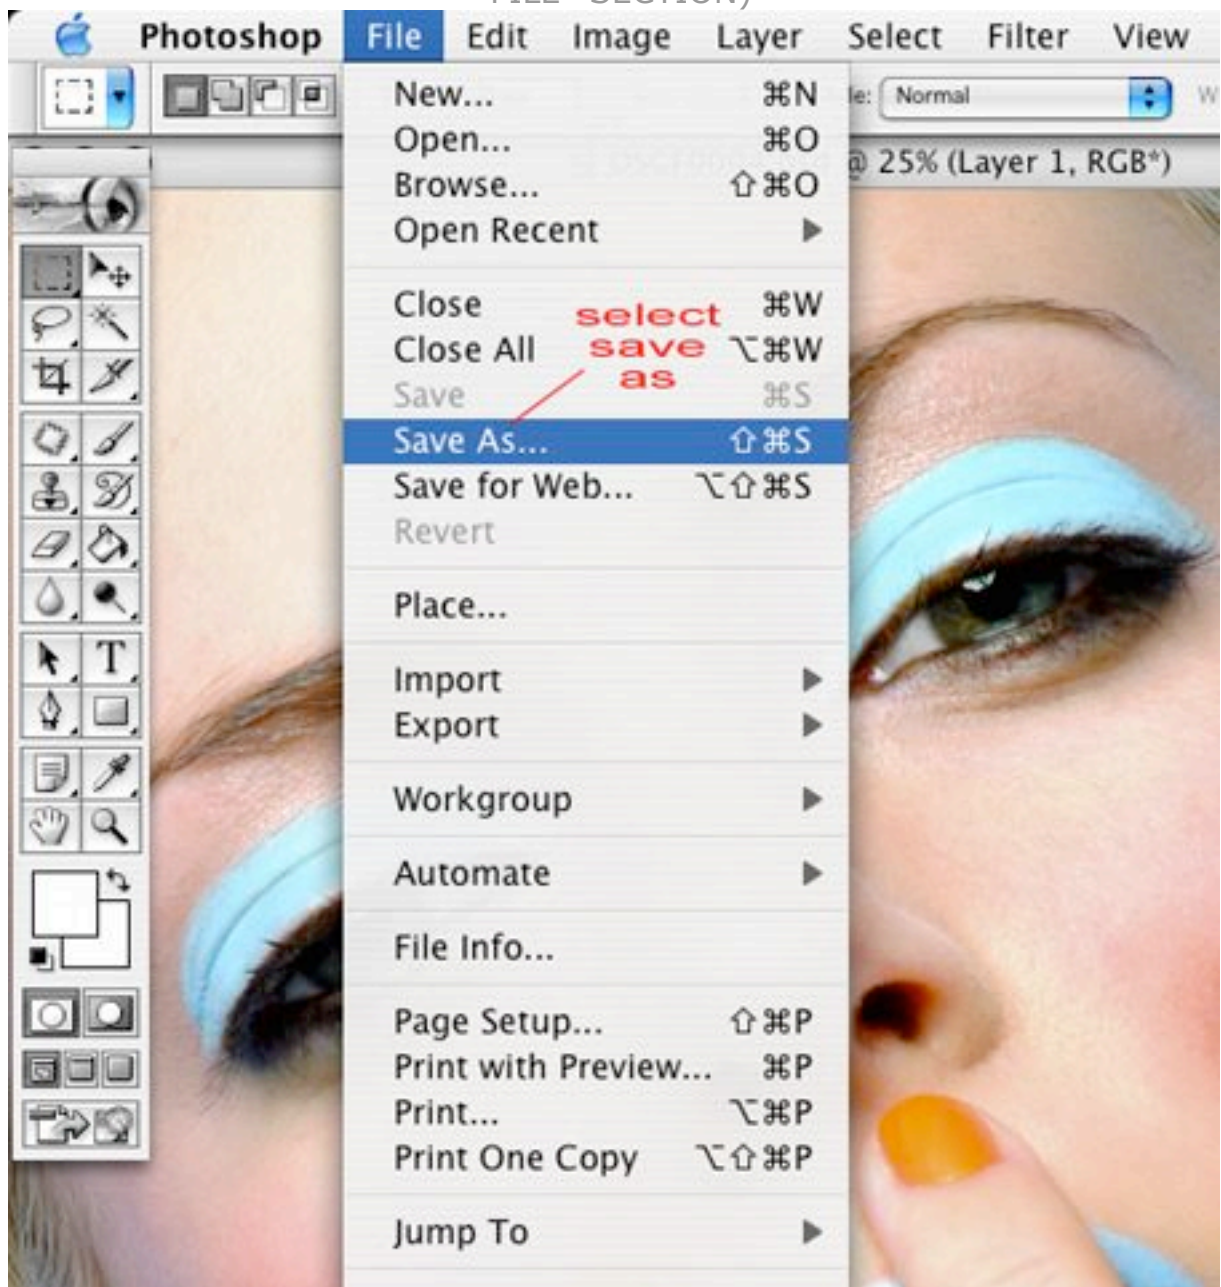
FILE SECTION)

Photoshop File Edit Image Layer Select Filter View

le: Normal

@ 25% (Layer 1, RGB*)

New... ⌘N
Open... ⌘O
Browse... ⇧⌘O
Open Recent ▶

Close ⌘W
Close All ⌥⌘W
Save ⌘S
Save As... ⇧⌘S
Save for Web... ⌥⇧⌘S
Revert

select save as

Place...

Import ▶
Export ▶

Workgroup ▶

Automate ▶

File Info...

Page Setup... ⇧⌘P
Print with Preview... ⌘P
Print... ⌥⌘P
Print One Copy ⌥⇧⌘P

Jump To ▶